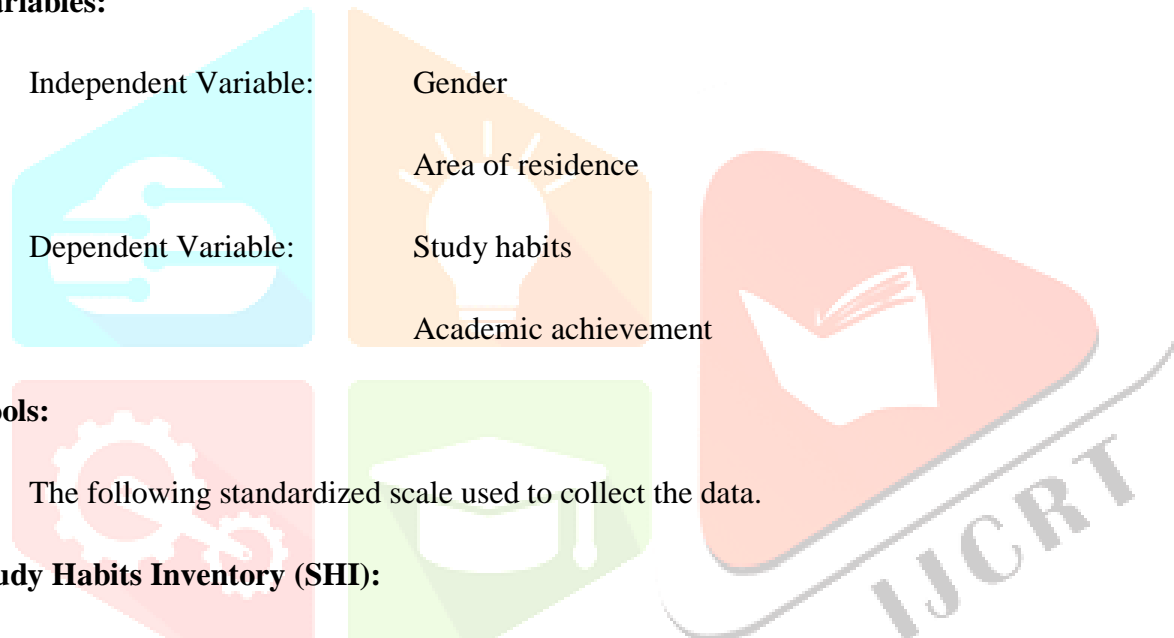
ariables:

Independent Variable: Gender

Area of residence

Dependent Variable: Study habits

Academic achievement

ols:

The following standardized scale used to collect the data.

dy Habits Inventory (SHI):

IJCRT